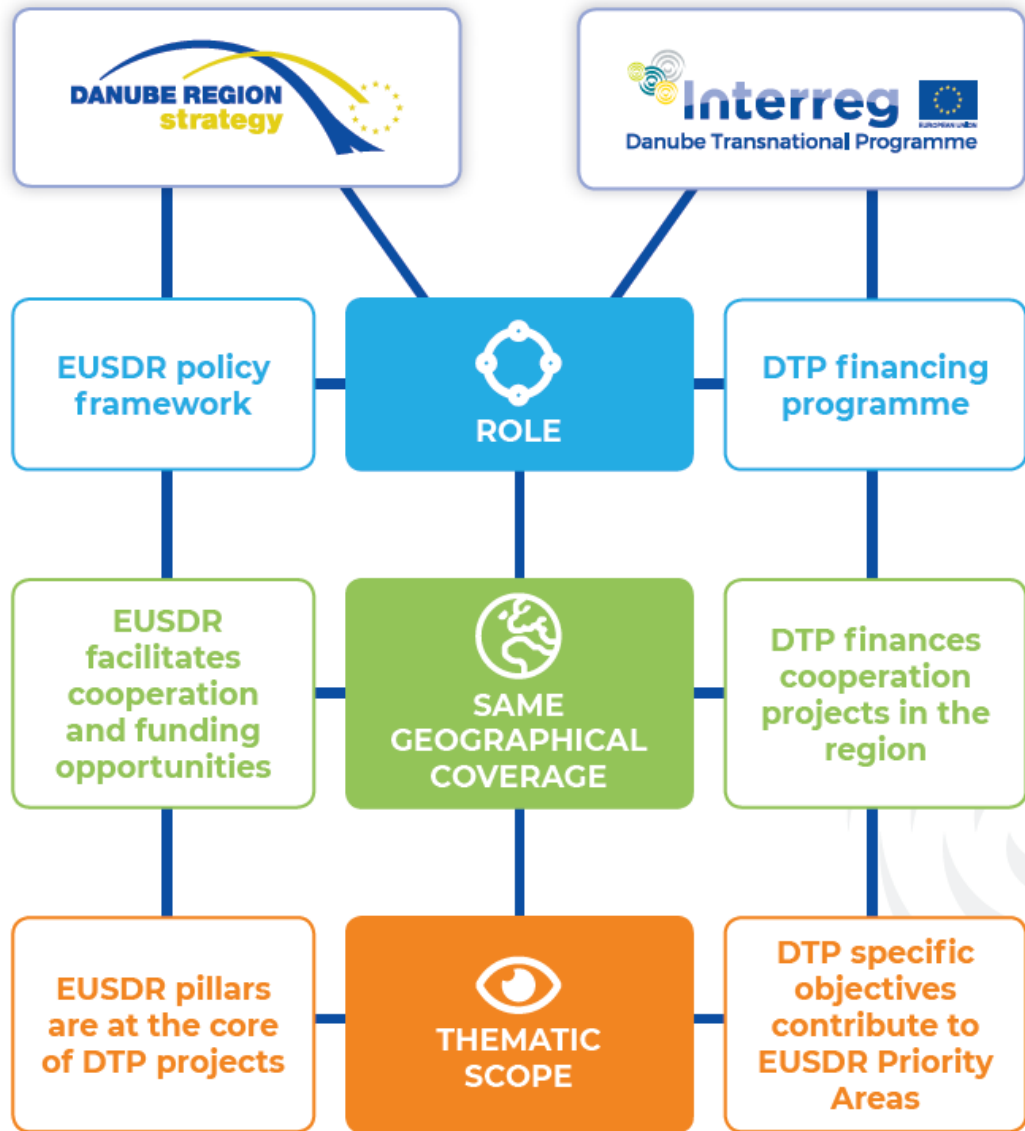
DANUBE REGION strategy

Interreg
EUROPEAN UNION
Danube Transnational Programme

EUSDR policy framework

ROLE

DTP financing programme

EUSDR facilitates cooperation and funding opportunities

SAME GEOGRAPHICAL COVERAGE

DTP finances cooperation projects in the region

EUSDR pillars are at the core of DTP projects

THEMATIC SCOPE

DTP specific objectives contribute to EUSDR Priority Areas